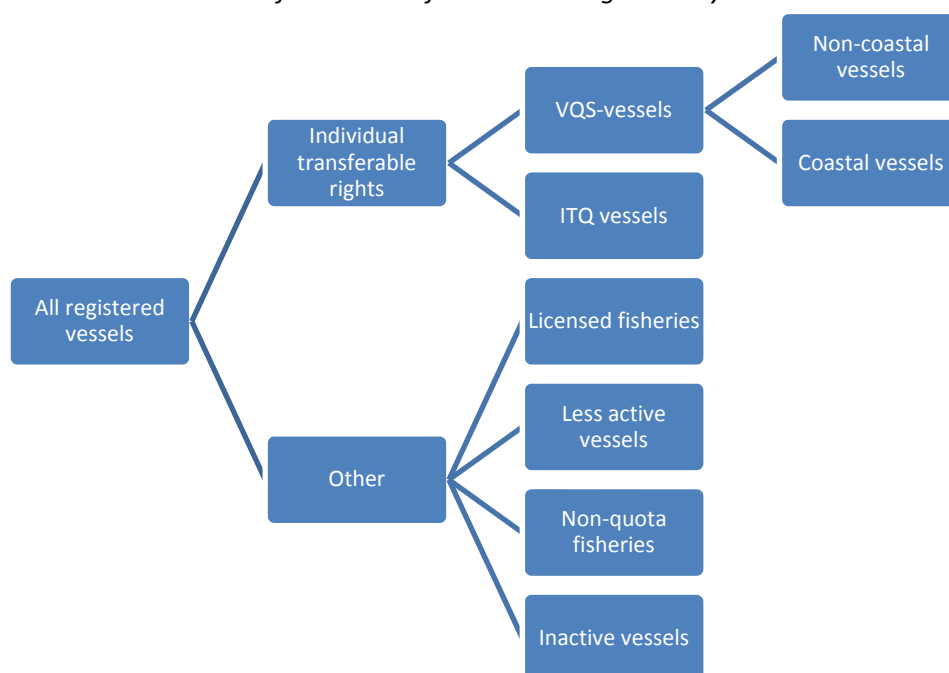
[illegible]

All registered vessels

Individual transferable rights

VQS-vessels

Non-coastal vessels

Coastal vessels

ITQ vessels

Other

Licensed fisheries

Less active vessels

Non-quota fisheries

Inactive vessels